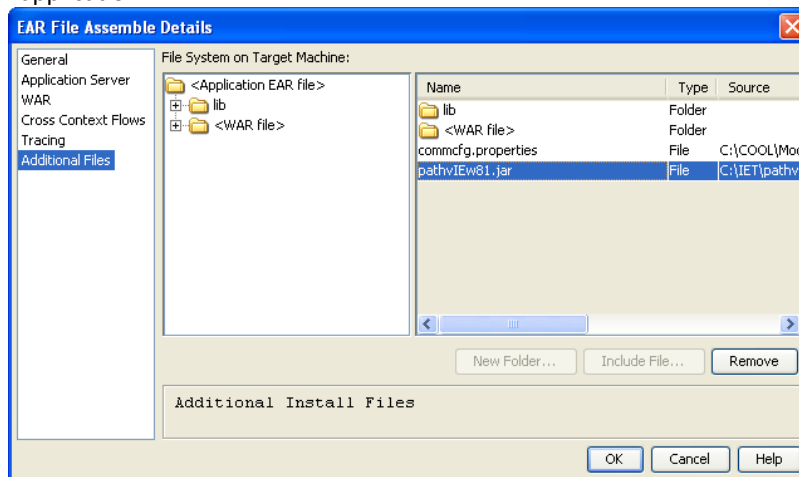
EAR File Assemble Details

General
Application Server
WAR
Cross Context Flows
Tracing
Additional Files

File System on Target Machine:

<Application EAR file>
lib
<WAR file>

| Name | Type | Source |
|---|---|---|
| lib | Folder | |
| <WAR file> | Folder | |
| commcfg.properties | File | C:\COOL\Mo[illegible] |
| pathvIEw81.jar | File | C:\IET\pathv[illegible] |

New Folder... Include File... Remove

Additional Install Files

OK Cancel Help